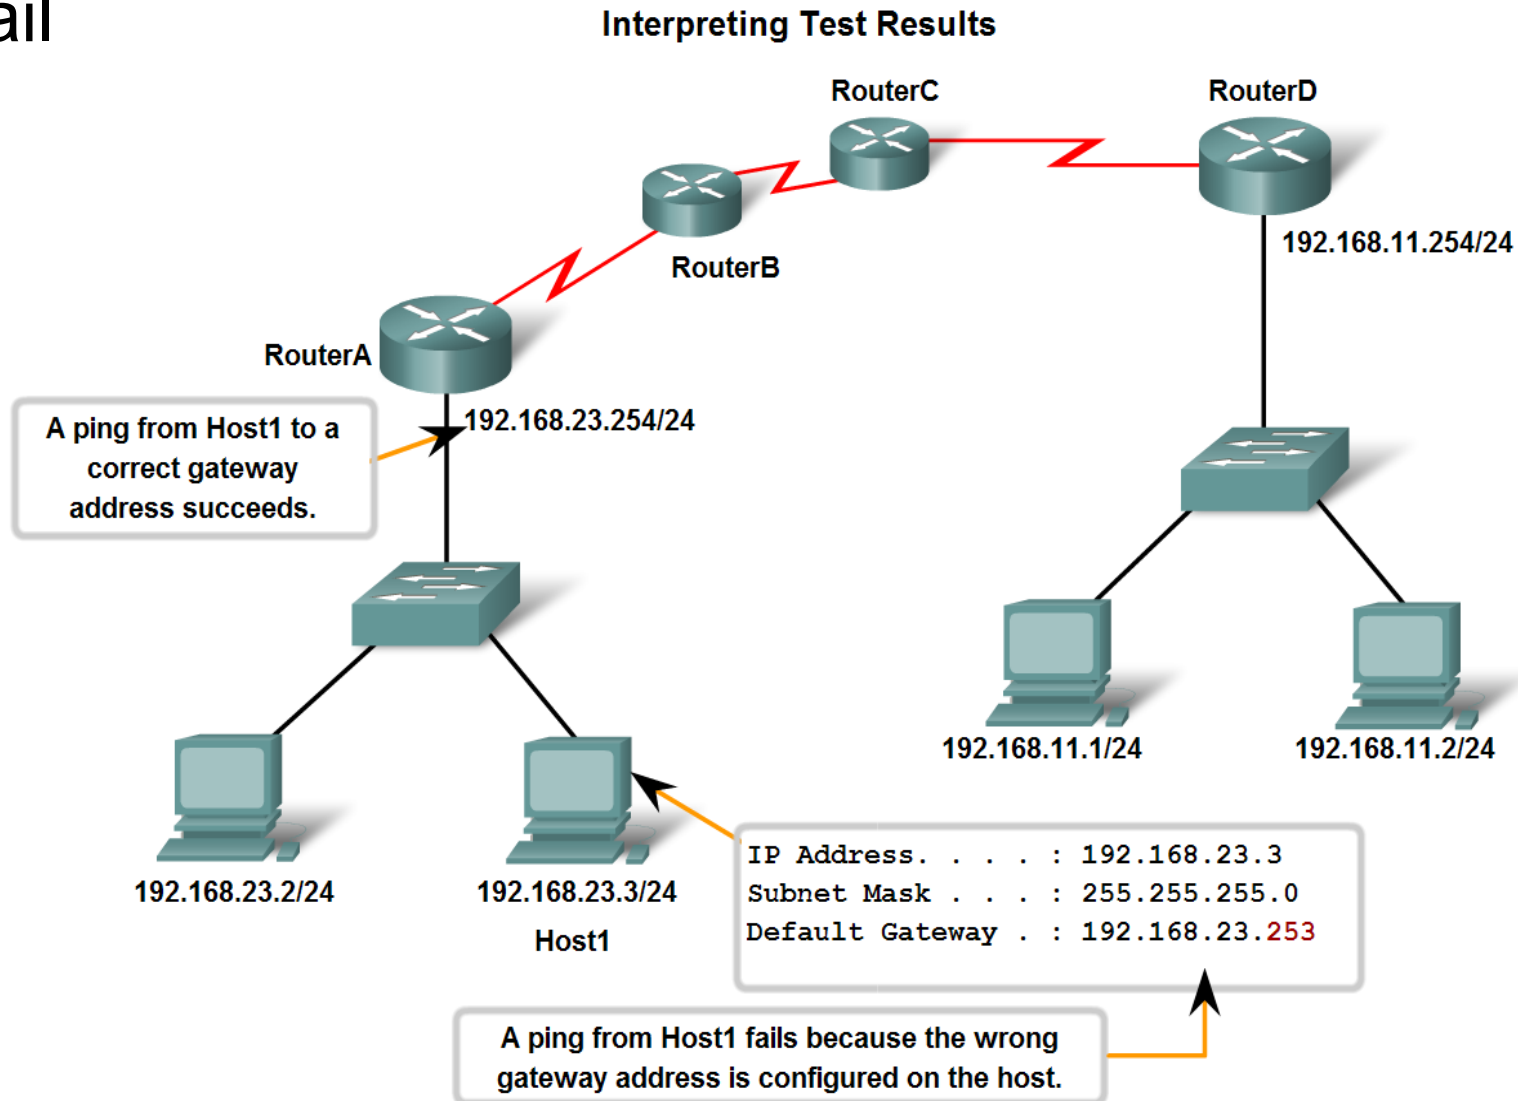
ail

Interpreting Test Results

RouterC

RouterD

RouterB

192.168.11.254/24

RouterA

A ping from Host1 to a correct gateway address succeeds.

192.168.23.254/24

192.168.11.1/24

192.168.11.2/24

192.168.23.2/24

192.168.23.3/24

Host1

IP Address. . . . : 192.168.23.3
Subnet Mask . . . : 255.255.255.0
Default Gateway . : 192.168.23.253

A ping from Host1 fails because the wrong gateway address is configured on the host.